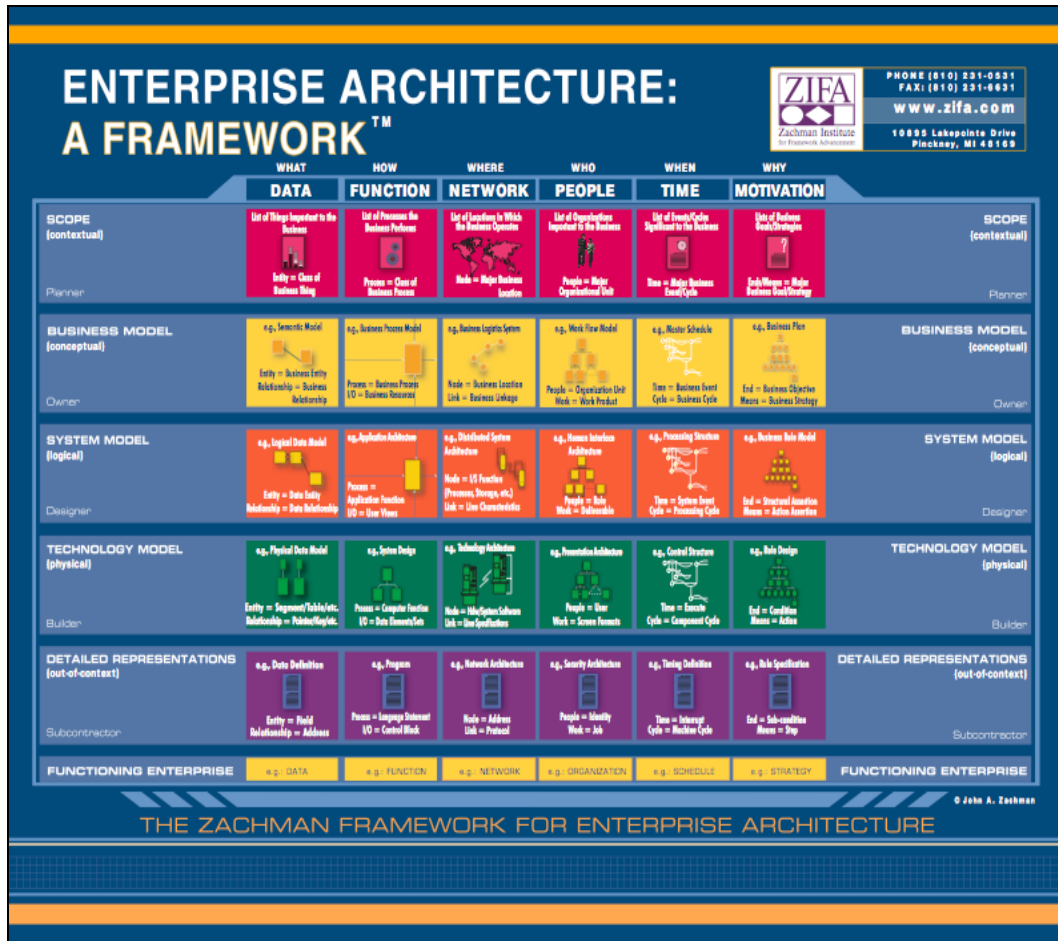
ENTERPRISE ARCHITECTURE: A FRAMEWORK™

ZIFA
Zachman Institute for Framework Advancement

PHONE (810) 231-0531
FAX: (810) 231-6631
www.zifa.com
10895 Lakepointe Drive
Pinckney, MI 48169

| | WHAT DATA | HOW FUNCTION | WHERE NETWORK | WHO PEOPLE | WHEN TIME | WHY MOTIVATION | |
|---|---|---|---|---|---|---|---|
| SCOPE (contextual) Planner | List of Things Important to the Business. Entity = Class of Business Thing | List of Processes the Business Performs. Process = Class of Business Process | List of Locations in Which the Business Operates. Node = Major Business Location | List of Organizations Important to the Business. People = Major Organizational Unit | List of Events/Cycles Significant to the Business. Time = Major Business Event/Cycle | List of Business Goals/Strategies. Ends/Means = Major Business Goal/Strategy | SCOPE (contextual) Planner |
| BUSINESS MODEL (conceptual) Owner | e.g., Semantic Model. Entity = Business Entity Relationship = Business Relationship | e.g., Business Process Model. Process = Business Process I/O = Business Resources | e.g., Business Logistics System. Node = Business Location Link = Business Linkage | e.g., Work Flow Model. People = Organization Unit Work = Work Product | e.g., Master Schedule. Time = Business Event Cycle = Business Cycle | e.g., Business Plan. End = Business Objective Means = Business Strategy | BUSINESS MODEL (conceptual) Owner |
| SYSTEM MODEL (logical) Designer | e.g., Logical Data Model. Entity = Data Entity Relationship = Data Relationship | e.g., Application Architecture. Process = Application Function I/O = User Views | e.g., Distributed System Architecture. Node = I/S Function (Processor, Storage, etc.) Link = Line Characteristics | e.g., Human Interface Architecture. People = Role Work = Deliverable | e.g., Processing Structure. Time = System Event Cycle = Processing Cycle | e.g., Business Rule Model. End = Structural Assertion Means = Action Assertion | SYSTEM MODEL (logical) Designer |
| TECHNOLOGY MODEL (physical) Builder | e.g., Physical Data Model. Entity = Segment/Table/etc. Relationship = Pointer/Key/etc. | e.g., System Design. Process = Computer Function I/O = Data Elements/Sets | e.g., Technology Architecture. Node = Hdw/System Software Link = Line Specifications | e.g., Presentation Architecture. People = User Work = Screen Formats | e.g., Control Structure. Time = Execute Cycle = Component Cycle | e.g., Rule Design. End = Condition Means = Action | TECHNOLOGY MODEL (physical) Builder |
| DETAILED REPRESENTATIONS (out-of-context) Subcontractor | e.g., Data Definition. Entity = Field Relationship = Address | e.g., Program. Process = Language Statement I/O = Control Block | e.g., Network Architecture. Node = Address Link = Protocol | e.g., Security Architecture. People = Identity Work = Job | e.g., Timing Definition. Time = Interrupt Cycle = Machine Cycle | e.g., Rule Specification. End = Sub-condition Means = Step | DETAILED REPRESENTATIONS (out-of-context) Subcontractor |
| FUNCTIONING ENTERPRISE | e.g.: DATA | e.g.: FUNCTION | e.g.: NETWORK | e.g.: ORGANIZATION | e.g.: SCHEDULE | e.g.: STRATEGY | FUNCTIONING ENTERPRISE |

© John A. Zachman

THE ZACHMAN FRAMEWORK FOR ENTERPRISE ARCHITECTURE